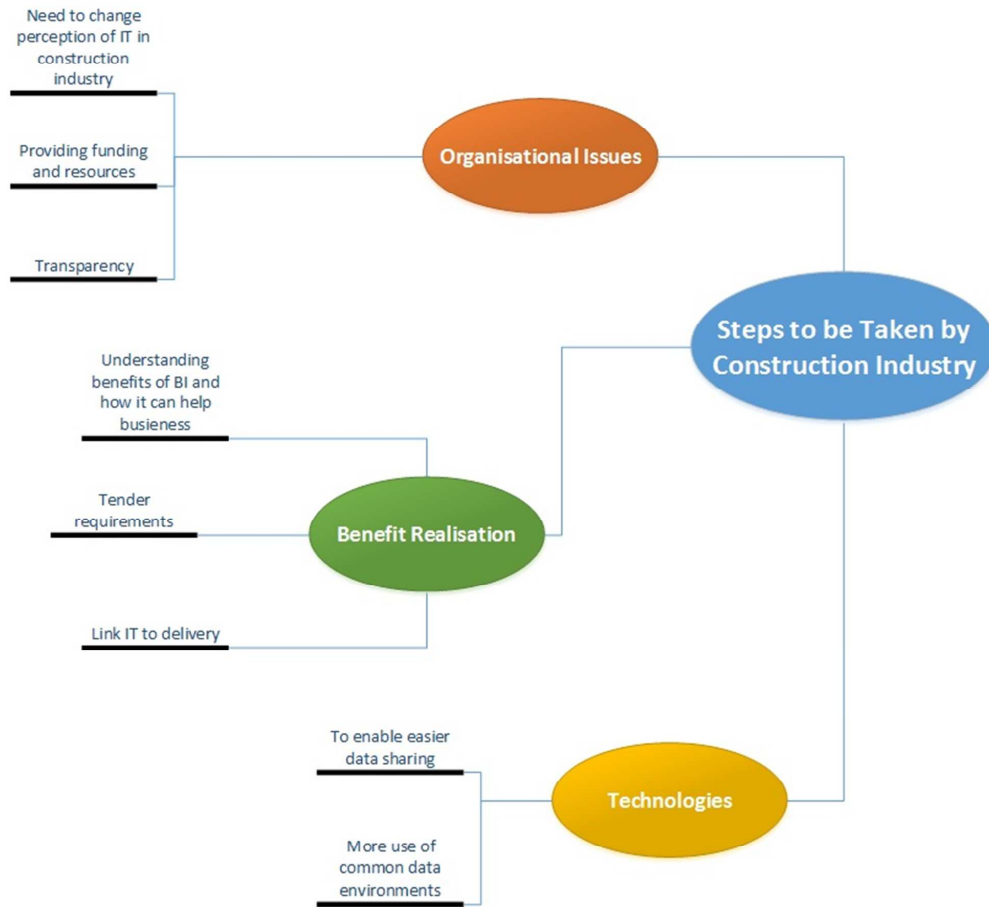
Need to change perception of IT in construction industry

Providing funding and resources

Transparency

Organisational Issues

Steps to be Taken by Construction Industry

Understanding benefits of BI and how it can help busieness

Tender requirements

Benefit Realisation

Link IT to delivery

To enable easier data sharing

Technologies

More use of common data environments